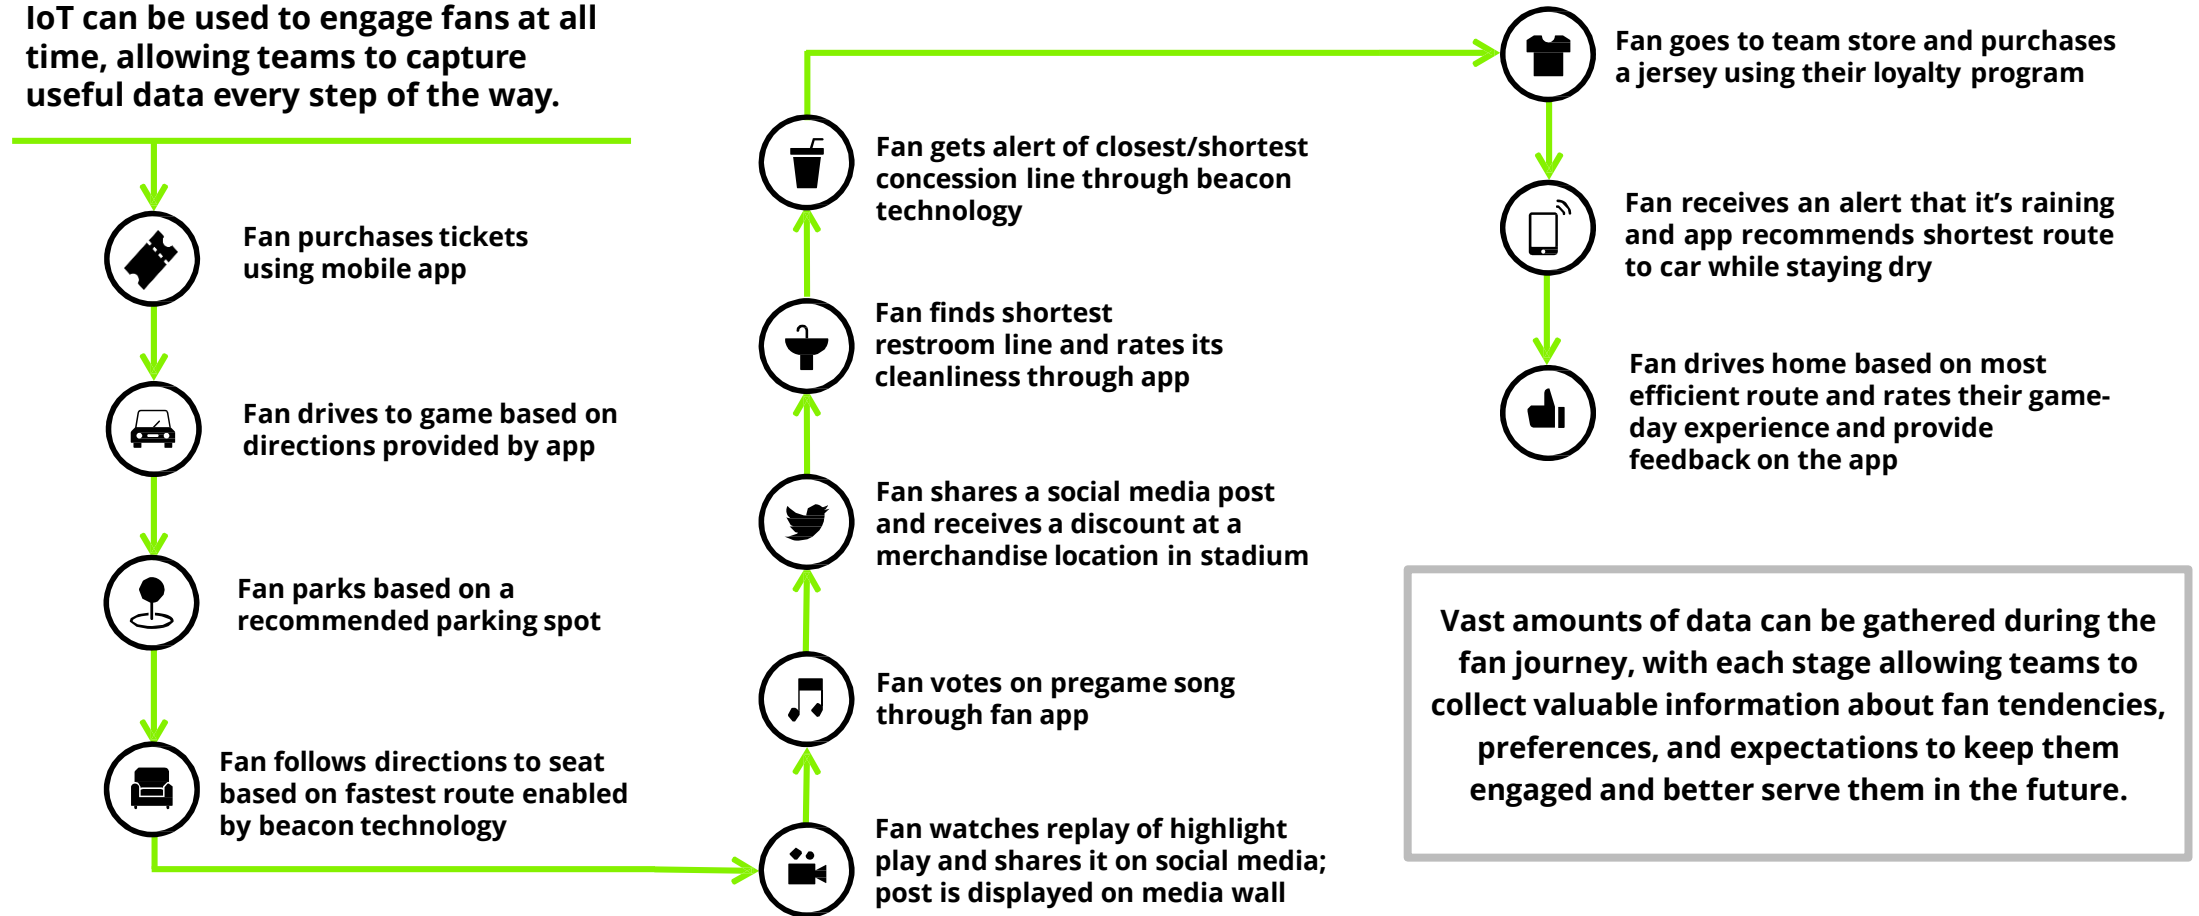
IoT can be used to engage fans at all time, allowing teams to capture useful data every step of the way.

Fan purchases tickets using mobile app

Fan drives to game based on directions provided by app

Fan parks based on a recommended parking spot

Fan follows directions to seat based on fastest route enabled by beacon technology

Fan watches replay of highlight play and shares it on social media; post is displayed on media wall

Fan votes on pregame song through fan app

Fan shares a social media post and receives a discount at a merchandise location in stadium

Fan finds shortest restroom line and rates its cleanliness through app

Fan gets alert of closest/shortest concession line through beacon technology

Fan goes to team store and purchases a jersey using their loyalty program

Fan receives an alert that it's raining and app recommends shortest route to car while staying dry

Fan drives home based on most efficient route and rates their game-day experience and provide feedback on the app

Vast amounts of data can be gathered during the fan journey, with each stage allowing teams to collect valuable information about fan tendencies, preferences, and expectations to keep them engaged and better serve them in the future.